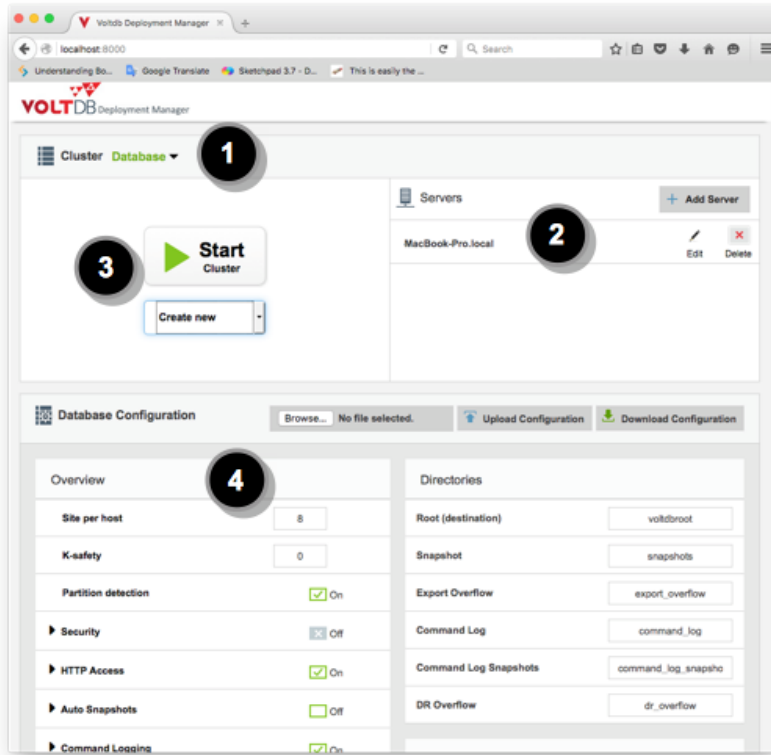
Voltdb Deployment Manager ×
+
localhost:8000
Search
Understanding Bo... Google Translate Sketchpad 3.7 - D... This is easily the ...
VOLTDB Deployment Manager
Cluster Database
1
Servers
Add Server
2
MacBook-Pro.local
Edit
Delete
3
Start
Cluster
Create new
Database Configuration
Browse... No file selected.
Upload Configuration
Download Configuration
4
Overview

| | |
|---|---|
| Site per host | 8 |
| K-safety | 0 |
| Partition detection | On |
| Security | Off |
| HTTP Access | On |
| Auto Snapshots | Off |
| Command Logging | On |

Directories

| | |
|---|---|
| Root (destination) | voltdbroot |
| Snapshot | snapshots |
| Export Overflow | export_overflow |
| Command Log | command_log |
| Command Log Snapshots | command_log_snapsho |
| DR Overflow | dr_overflow |